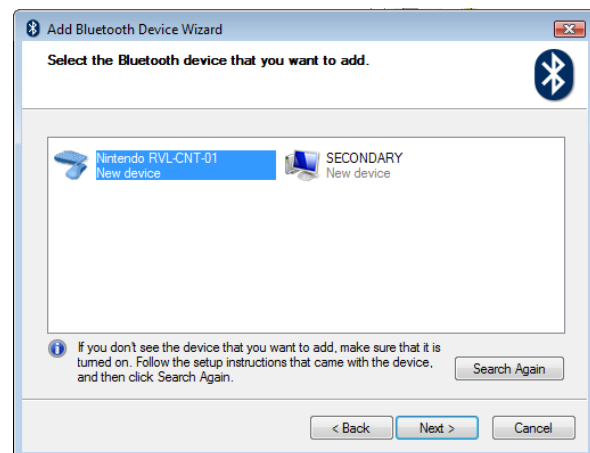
Add Bluetooth Device Wizard

Select the Bluetooth device that you want to add.

Nintendo RVL-CNT-01
New device

SECONDARY
New device

If you don't see the device that you want to add, make sure that it is turned on. Follow the setup instructions that came with the device, and then click Search Again.

Search Again

< Back

Next >

Cancel